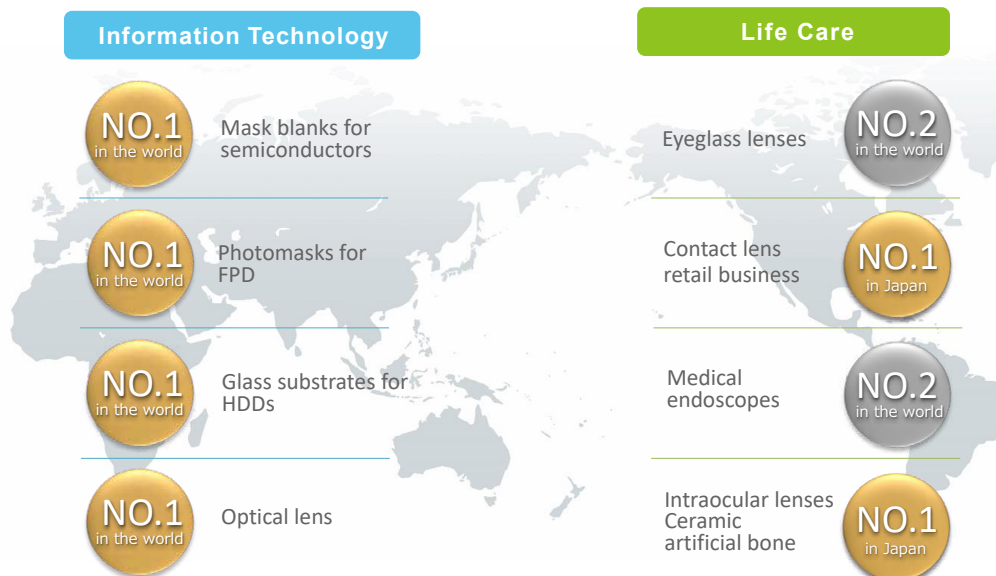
Information Technology

NO.1 in the world
Mask blanks for semiconductors

NO.1 in the world
Photomasks for FPD

NO.1 in the world
Glass substrates for HDDs

NO.1 in the world
Optical lens

Life Care

Eyeglass lenses
NO.2 in the world

Contact lens retail business
NO.1 in Japan

Medical endoscopes
NO.2 in the world

Intraocular lenses
Ceramic artificial bone
NO.1 in Japan